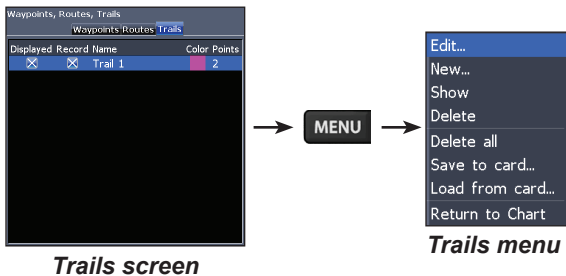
Waypoints, Routes, Trails
Waypoints Routes Trails

| Displayed | Record | Name | Color | Points |
|---|---|---|---|---|
| ☒ | ☒ | Trail 1 | | 2 |

Trails screen

MENU

Edit...
New...
Show
Delete
Delete all
Save to card...
Load from card...
Return to Chart

Trails menu